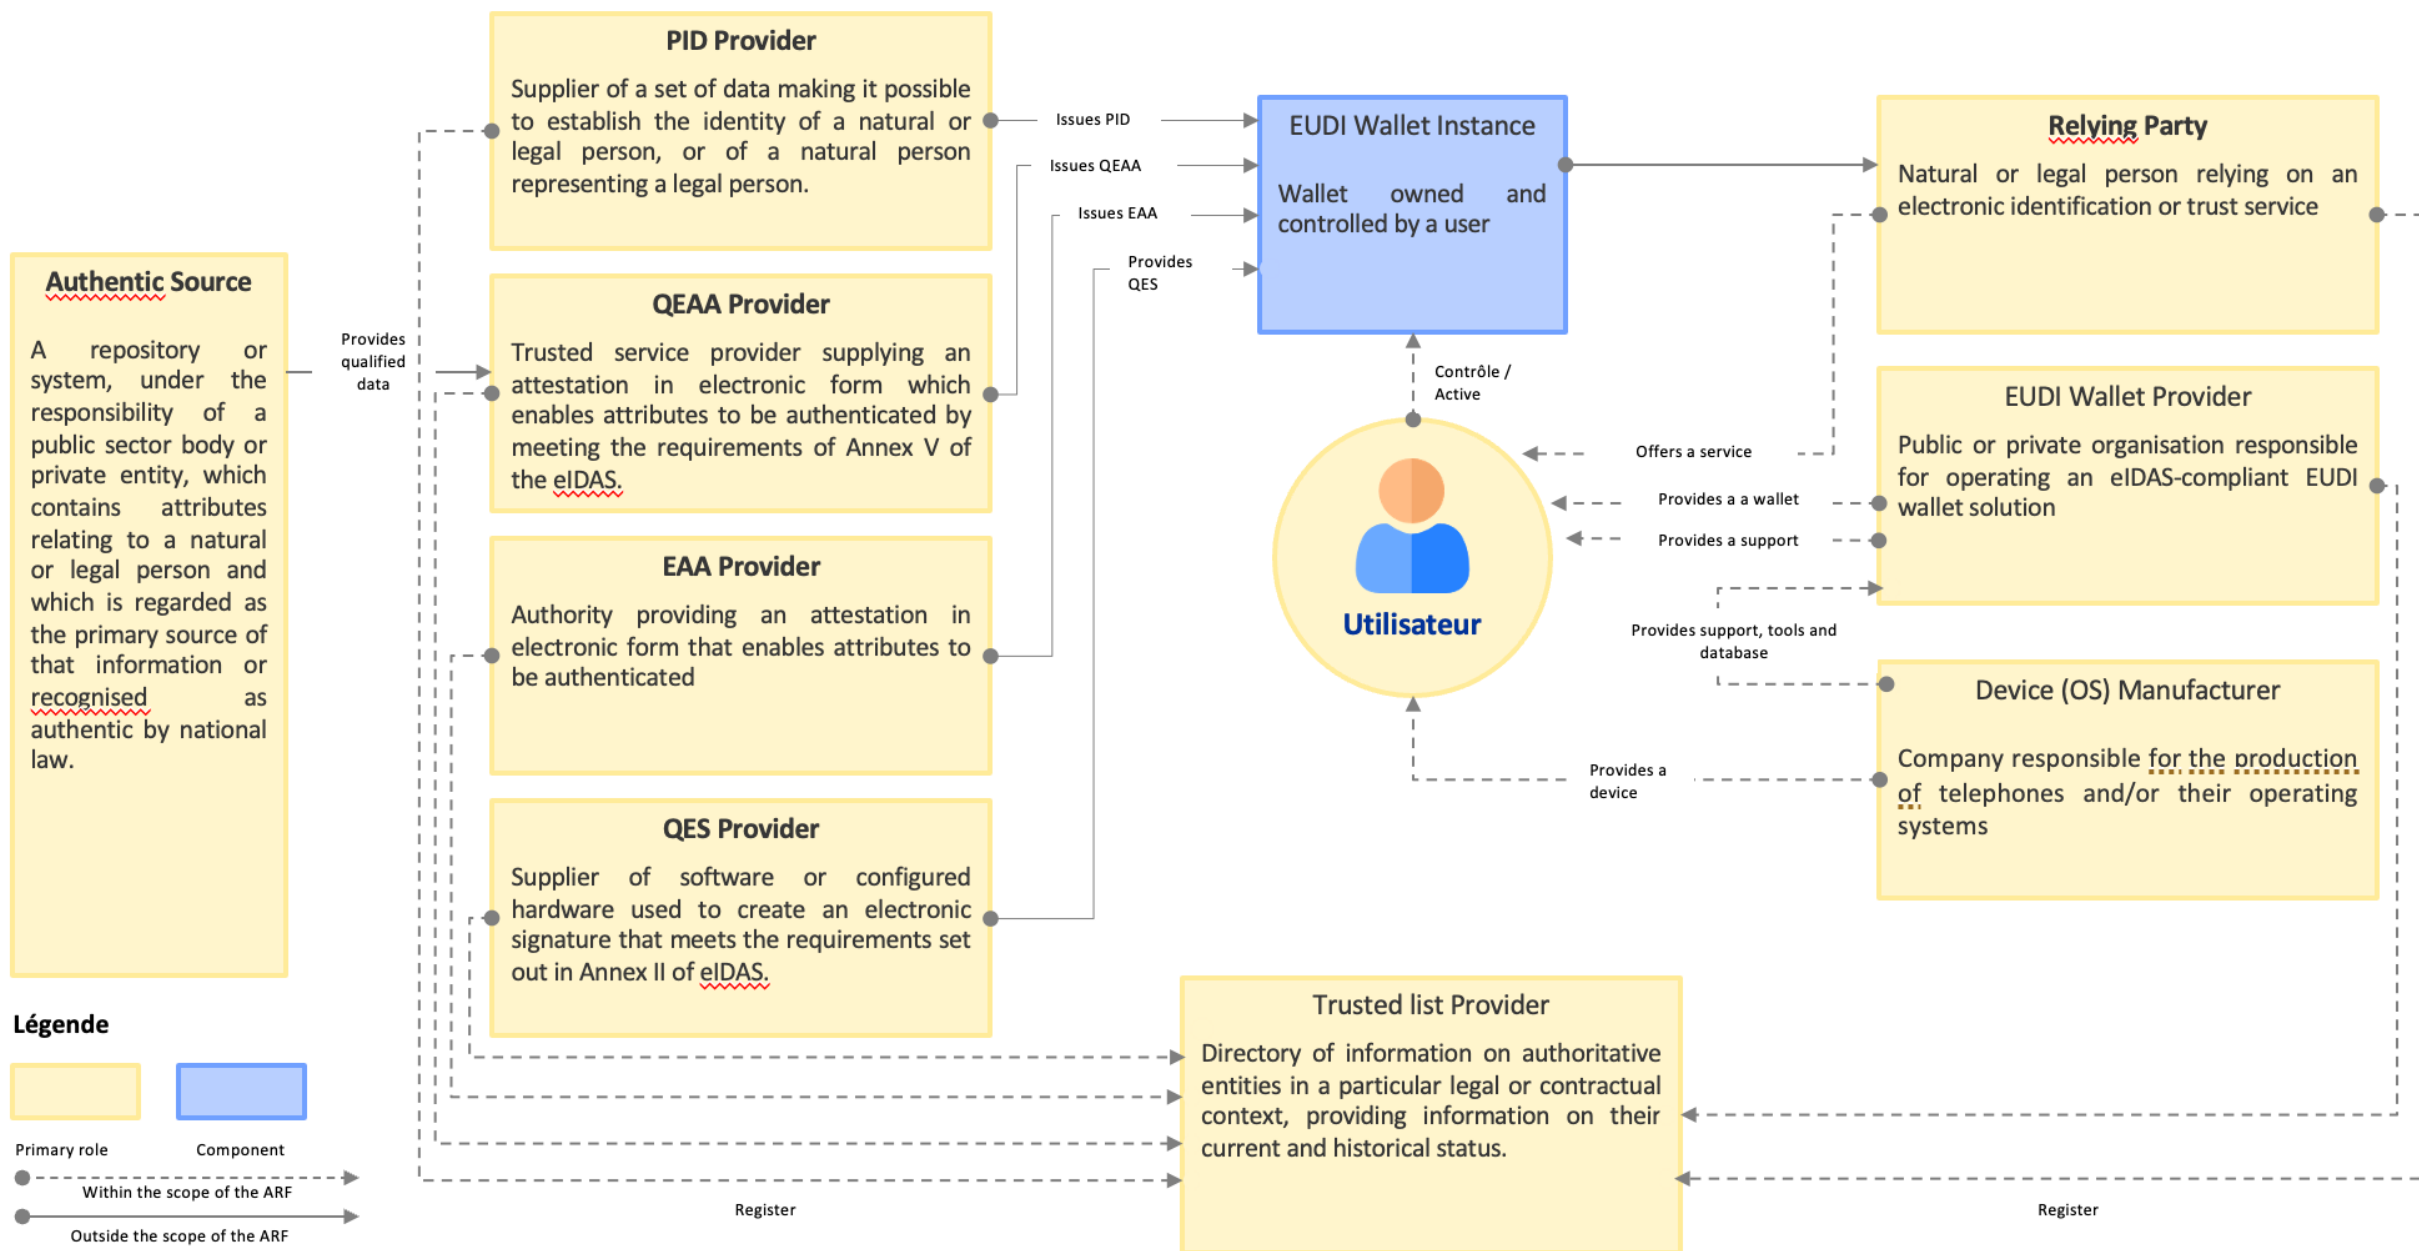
Authentic Source

A repository or system, under the responsibility of a public sector body or private entity, which contains attributes relating to a natural or legal person and which is regarded as the primary source of that information or recognised as authentic by national law.

Provides qualified data

PID Provider

Supplier of a set of data making it possible to establish the identity of a natural or legal person, or of a natural person representing a legal person.

QEAA Provider

Trusted service provider supplying an attestation in electronic form which enables attributes to be authenticated by meeting the requirements of Annex V of the eIDAS.

EAA Provider

Authority providing an attestation in electronic form that enables attributes to be authenticated

QES Provider

Supplier of software or configured hardware used to create an electronic signature that meets the requirements set out in Annex II of eIDAS.

Issues PID

Issues QEAA

Issues EAA

Provides QES

EUDI Wallet Instance

Wallet owned and controlled by a user

Contrôle / Active

Utilisateur

Offers a service

Provides a a wallet

Provides a support

Provides support, tools and database

Provides a device

Relying Party

Natural or legal person relying on an electronic identification or trust service

EUDI Wallet Provider

Public or private organisation responsible for operating an eIDAS-compliant EUDI wallet solution

Device (OS) Manufacturer

Company responsible for the production of telephones and/or their operating systems

Trusted list Provider

Directory of information on authoritative entities in a particular legal or contractual context, providing information on their current and historical status.

Register

Register

Légende

Primary role

Component

Within the scope of the ARF

Outside the scope of the ARF